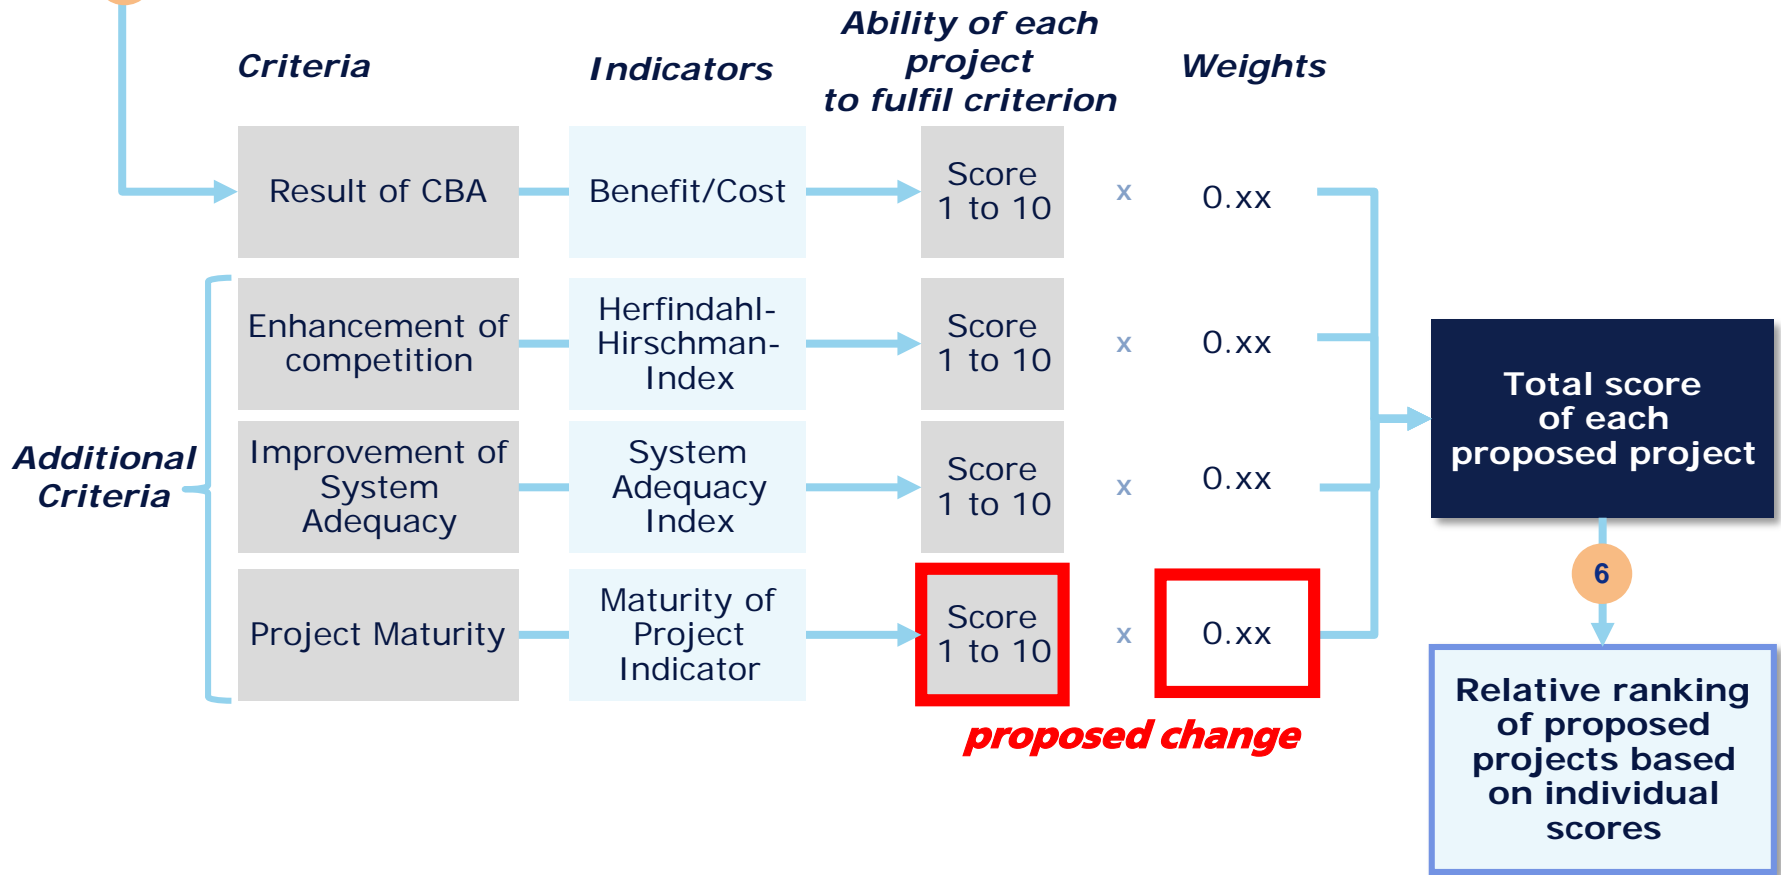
Criteria

Indicators

Ability of each project to fulfil criterion

Weights

Result of CBA

Benefit/Cost

Score 1 to 10

x

0.xx

Additional Criteria

Enhancement of competition

Herfindahl-Hirschman-Index

Score 1 to 10

x

0.xx

Improvement of System Adequacy

System Adequacy Index

Score 1 to 10

x

0.xx

Project Maturity

Maturity of Project Indicator

Score 1 to 10

x

0.xx

proposed change

Total score of each proposed project

6

Relative ranking of proposed projects based on individual scores